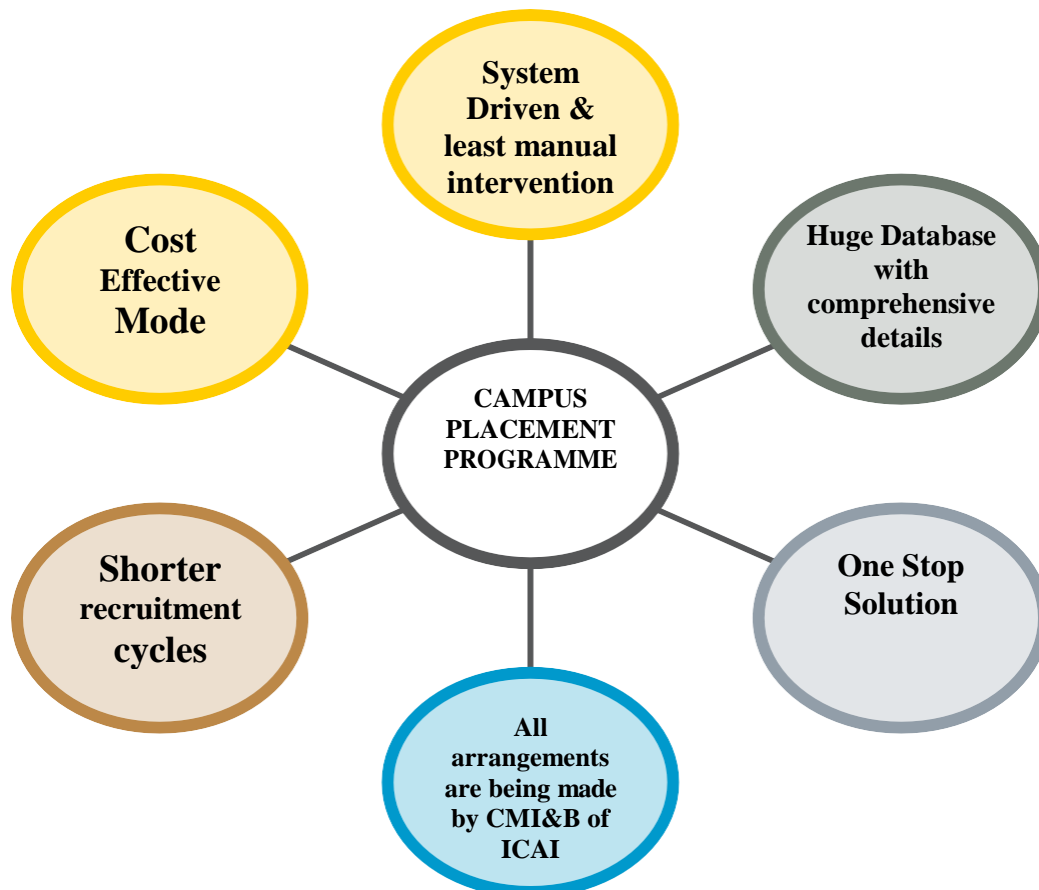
System Driven & least manual intervention

Cost Effective Mode

Huge Database with comprehensive details

CAMPUS PLACEMENT PROGRAMME

Shorter recruitment cycles

One Stop Solution

All arrangements are being made by CMI&B of ICAI